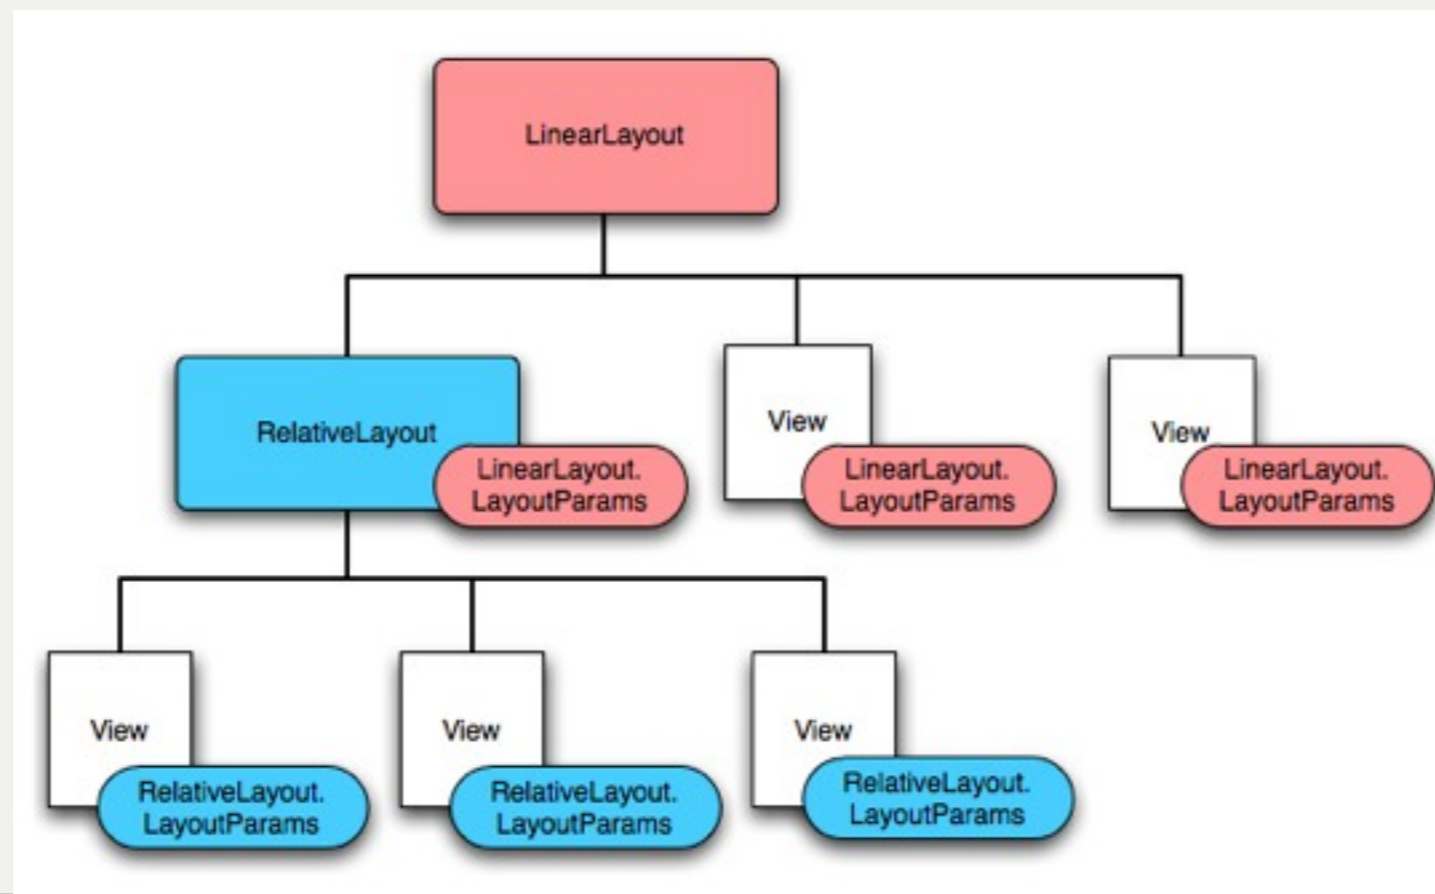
LinearLayout

RelativeLayout
LinearLayout.
LayoutParams

View
LinearLayout.
LayoutParams

View
LinearLayout.
LayoutParams

View
RelativeLayout.
LayoutParams

View
RelativeLayout.
LayoutParams

View
RelativeLayout.
LayoutParams